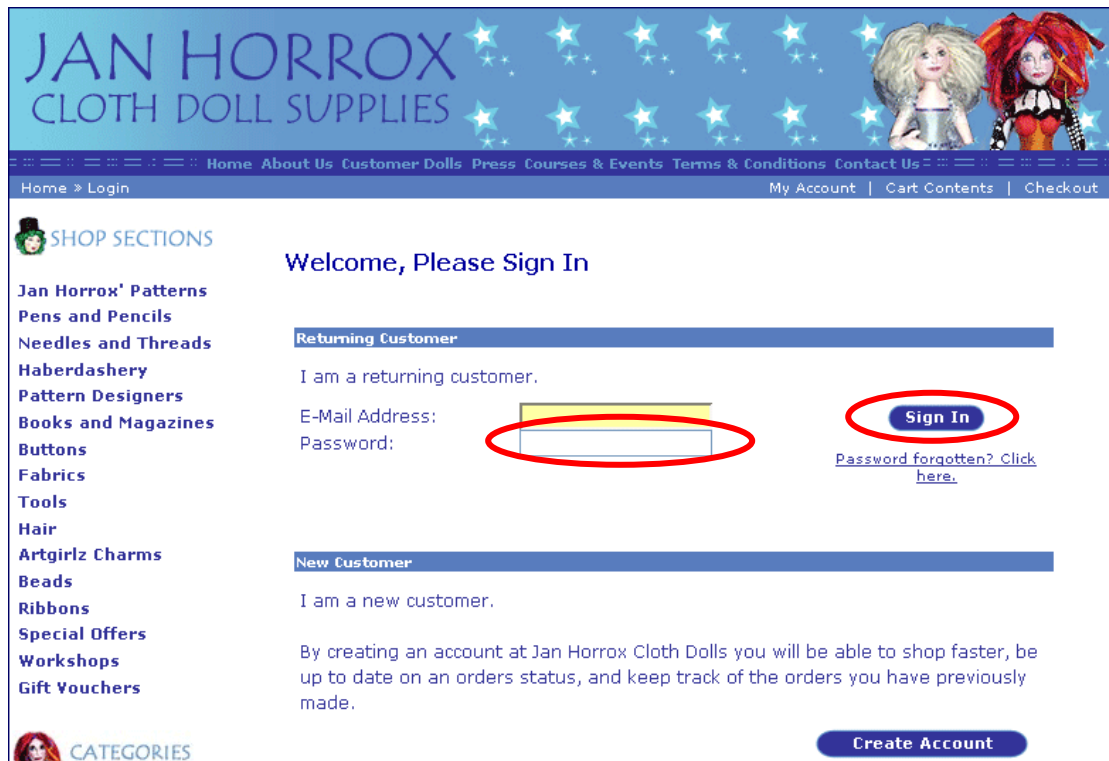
JAN HORROX
CLOTH DOLL SUPPLIES

Home About Us Customer Dolls Press Courses & Events Terms & Conditions Contact Us

Home » Login

My Account | Cart Contents | Checkout

SHOP SECTIONS

Jan Horrox' Patterns
Pens and Pencils
Needles and Threads
Haberdashery
Pattern Designers
Books and Magazines
Buttons
Fabrics
Tools
Hair
Artgirlz Charms
Beads
Ribbons
Special Offers
Workshops
Gift Vouchers

CATEGORIES

Welcome, Please Sign In

Returning Customer

I am a returning customer.

E-Mail Address:
Password:

Sign In

Password forgotten? Click here.

New Customer

I am a new customer.

By creating an account at Jan Horrox Cloth Dolls you will be able to shop faster, be up to date on an orders status, and keep track of the orders you have previously made.

Create Account